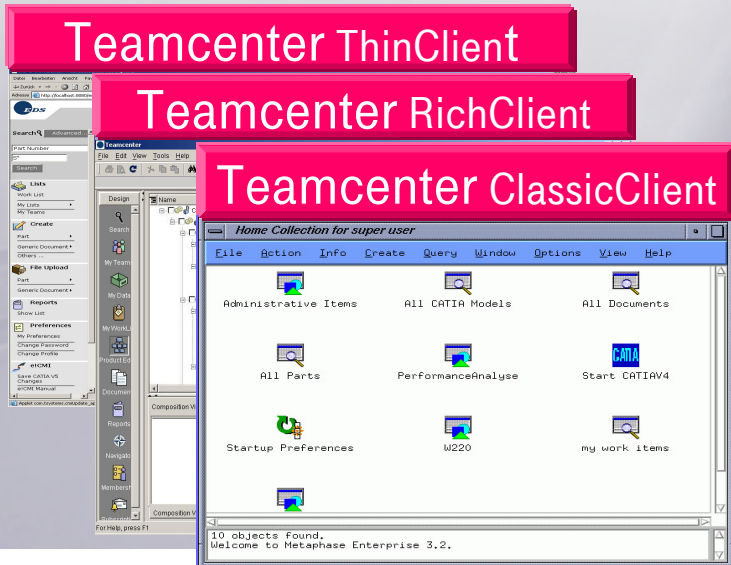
Teamcenter ThinClient

Teamcenter RichClient

Teamcenter ClassicClient

Datei Bearbeiten Ansicht Fav
Zurück
Adresse http://localhost:8080/e
EDS
Search Advanced
Part Number
Search
Lists
Work List
My Lists
My Teams
Create
Part
Generic Document
Others ...
File Upload
Part
Generic Document
Reports
Show List
Preferences
My Preferences
Change Password
Change Profile
eICMI
Save CATIA V5 Changes
eICMI Manual
Applet com.tovinvias.cre|Update_ua

Teamcenter
File Edit View Tools Help
Design
Search
My Teams
My Data
My WorkLi
Product Ed
Documen
Reports
Navigato
Membersh
Name
Composition V
Composition V
For Help, press F1

Home Collection for super user
File Action Info Create Query Window Options View Help
Administrative Items
All CATIA Models
All Documents
All Parts
PerformanceAnalyse
CATIA
Start CATIAV4
Startup Preferences
W220
my work items
10 objects found.
Welcome to Metaphase Enterprise 3.2.